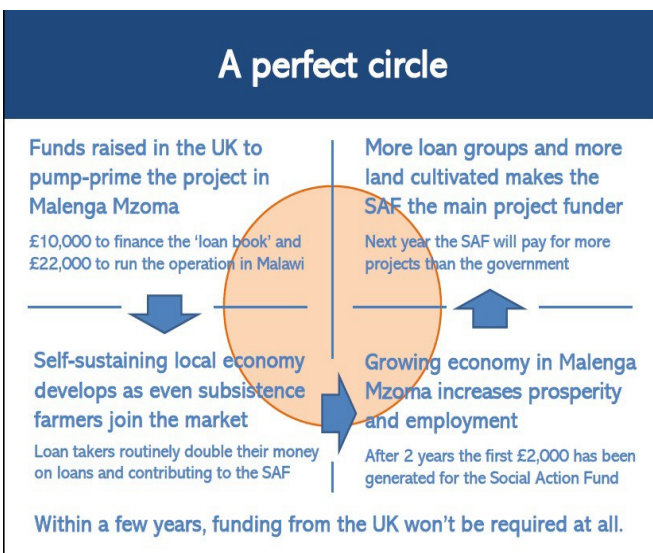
A perfect circle

Funds raised in the UK to pump-prime the project in Malenga Mzoma

£10,000 to finance the 'loan book' and £22,000 to run the operation in Malawi

More loan groups and more land cultivated makes the SAF the main project funder

Next year the SAF will pay for more projects than the government

Self-sustaining local economy develops as even subsistence farmers join the market

Loan takers routinely double their money on loans and contributing to the SAF

Growing economy in Malenga Mzoma increases prosperity and employment

After 2 years the first £2,000 has been generated for the Social Action Fund

Within a few years, funding from the UK won't be required at all.